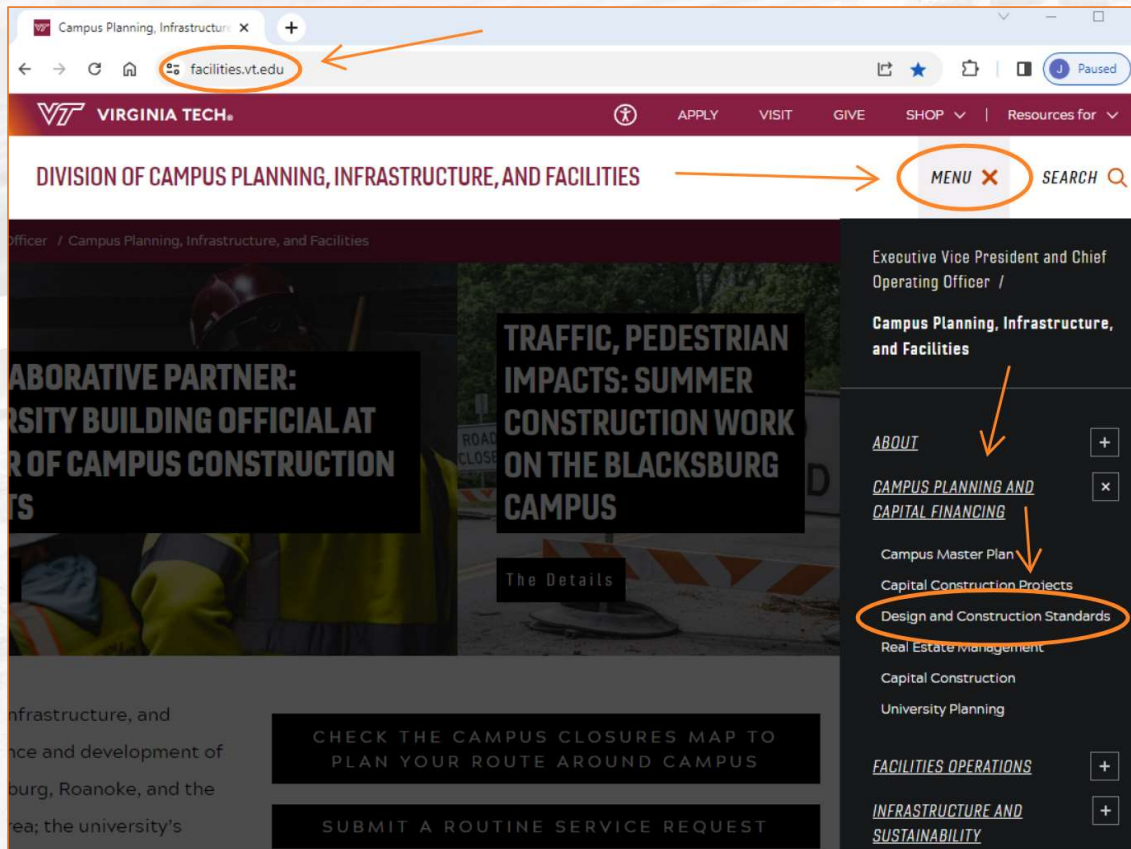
Campus Planning, Infrastructure ×

facilities.vt.edu

Paused

VIRGINIA TECH.

APPLY VISIT GIVE SHOP | Resources for

DIVISION OF CAMPUS PLANNING, INFRASTRUCTURE, AND FACILITIES

MENU ×

SEARCH

fficer / Campus Planning, Infrastructure, and Facilities

ABORATIVE PARTNER: RSITY BUILDING OFFICIAL AT R OF CAMPUS CONSTRUCTION TS

TRAFFIC, PEDESTRIAN IMPACTS: SUMMER CONSTRUCTION WORK ON THE BLACKSBURG CAMPUS

The Details

nfrastructure, and nce and development of burg, Roanoke, and the rea; the university's

CHECK THE CAMPUS CLOSURES MAP TO PLAN YOUR ROUTE AROUND CAMPUS

SUBMIT A ROUTINE SERVICE REQUEST

Executive Vice President and Chief Operating Officer /

Campus Planning, Infrastructure, and Facilities

ABOUT +

CAMPUS PLANNING AND CAPITAL FINANCING ×

Campus Master Plan

Capital Construction Projects

Design and Construction Standards

Real Estate Management

Capital Construction

University Planning

FACILITIES OPERATIONS +

INFRASTRUCTURE AND SUSTAINABILITY +